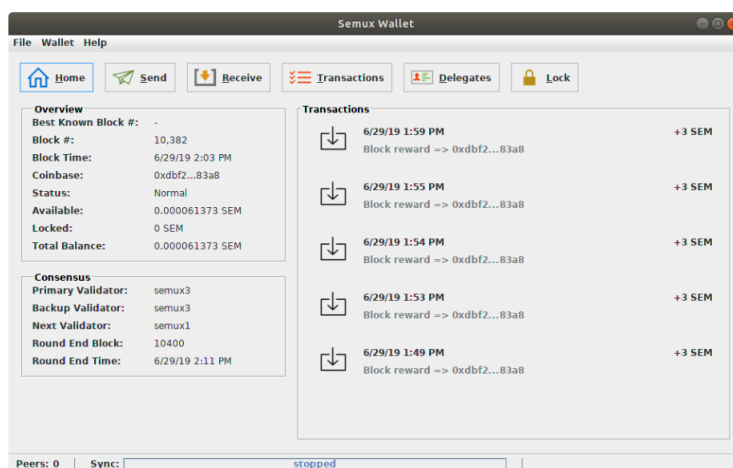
Semux Wallet

File Wallet Help

Home Send Receive Transactions Delegates Lock

Overview

| | |
|---|---|
| Best Known Block #: | - |
| Block #: | 10,382 |
| Block Time: | 6/29/19 2:03 PM |
| Coinbase: | 0xdbf2...83a8 |
| Status: | Normal |
| Available: | 0.000061373 SEM |
| Locked: | 0 SEM |
| Total Balance: | 0.000061373 SEM |

Consensus

| | |
|---|---|
| Primary Validator: | semux3 |
| Backup Validator: | semux3 |
| Next Validator: | semux1 |
| Round End Block: | 10400 |
| Round End Time: | 6/29/19 2:11 PM |

Transactions

6/29/19 1:59 PM +3 SEM
Block reward => 0xdbf2...83a8

6/29/19 1:55 PM +3 SEM
Block reward => 0xdbf2...83a8

6/29/19 1:54 PM +3 SEM
Block reward => 0xdbf2...83a8

6/29/19 1:53 PM +3 SEM
Block reward => 0xdbf2...83a8

6/29/19 1:49 PM +3 SEM
Block reward => 0xdbf2...83a8

Peers: 0 Sync: stopped